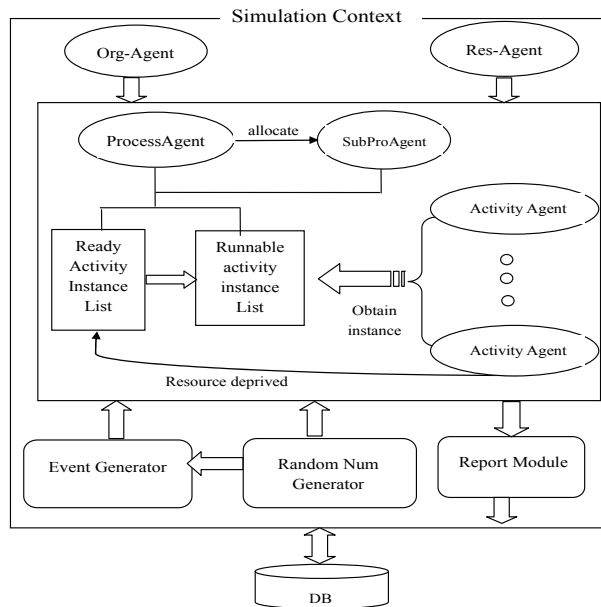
Simulation Context

Org-Agent

Res-Agent

ProcessAgent

allocate

SubProAgent

Ready Activity Instance List

Runnable activity instance List

Activity Agent

Obtain instance

Activity Agent

Resource deprived

Event Generator

Random Num Generator

Report Module

DB